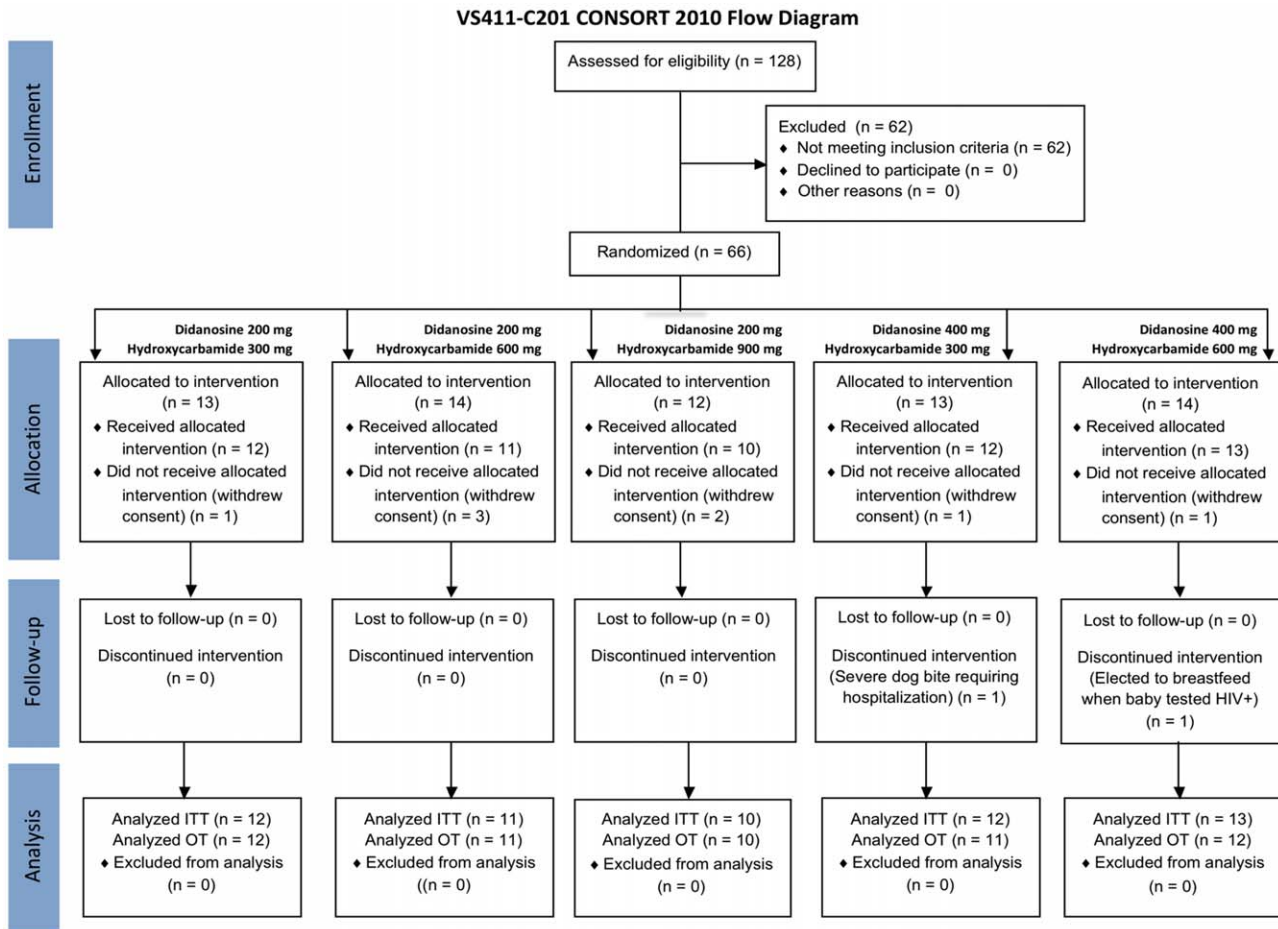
VS411-C201 CONSORT 2010 Flow Diagram

Enrollment

Assessed for eligibility (n = 128)

Excluded (n = 62)
♦ Not meeting inclusion criteria (n = 62)
♦ Declined to participate (n = 0)
♦ Other reasons (n = 0)

Randomized (n = 66)

Allocation

Didanosine 200 mg
Hydroxycarbamide 300 mg

Allocated to intervention (n = 13)
♦ Received allocated intervention (n = 12)
♦ Did not receive allocated intervention (withdrew consent) (n = 1)

Didanosine 200 mg
Hydroxycarbamide 600 mg

Allocated to intervention (n = 14)
♦ Received allocated intervention (n = 11)
♦ Did not receive allocated intervention (withdrew consent) (n = 3)

Didanosine 200 mg
Hydroxycarbamide 900 mg

Allocated to intervention (n = 12)
♦ Received allocated intervention (n = 10)
♦ Did not receive allocated intervention (withdrew consent) (n = 2)

Didanosine 400 mg
Hydroxycarbamide 300 mg

Allocated to intervention (n = 13)
♦ Received allocated intervention (n = 12)
♦ Did not receive allocated intervention (withdrew consent) (n = 1)

Didanosine 400 mg
Hydroxycarbamide 600 mg

Allocated to intervention (n = 14)
♦ Received allocated intervention (n = 13)
♦ Did not receive allocated intervention (withdrew consent) (n = 1)

Follow-up

Lost to follow-up (n = 0)
Discontinued intervention (n = 0)

Lost to follow-up (n = 0)
Discontinued intervention (n = 0)

Lost to follow-up (n = 0)
Discontinued intervention (n = 0)

Lost to follow-up (n = 0)
Discontinued intervention (Severe dog bite requiring hospitalization) (n = 1)

Lost to follow-up (n = 0)
Discontinued intervention (Elected to breastfeed when baby tested HIV+) (n = 1)

Analysis

Analyzed ITT (n = 12)
Analyzed OT (n = 12)
♦ Excluded from analysis (n = 0)

Analyzed ITT (n = 11)
Analyzed OT (n = 11)
♦ Excluded from analysis ((n = 0)

Analyzed ITT (n = 10)
Analyzed OT (n = 10)
♦ Excluded from analysis (n = 0)

Analyzed ITT (n = 12)
Analyzed OT (n = 11)
♦ Excluded from analysis (n = 0)

Analyzed ITT (n = 13)
Analyzed OT (n = 12)
♦ Excluded from analysis (n = 0)